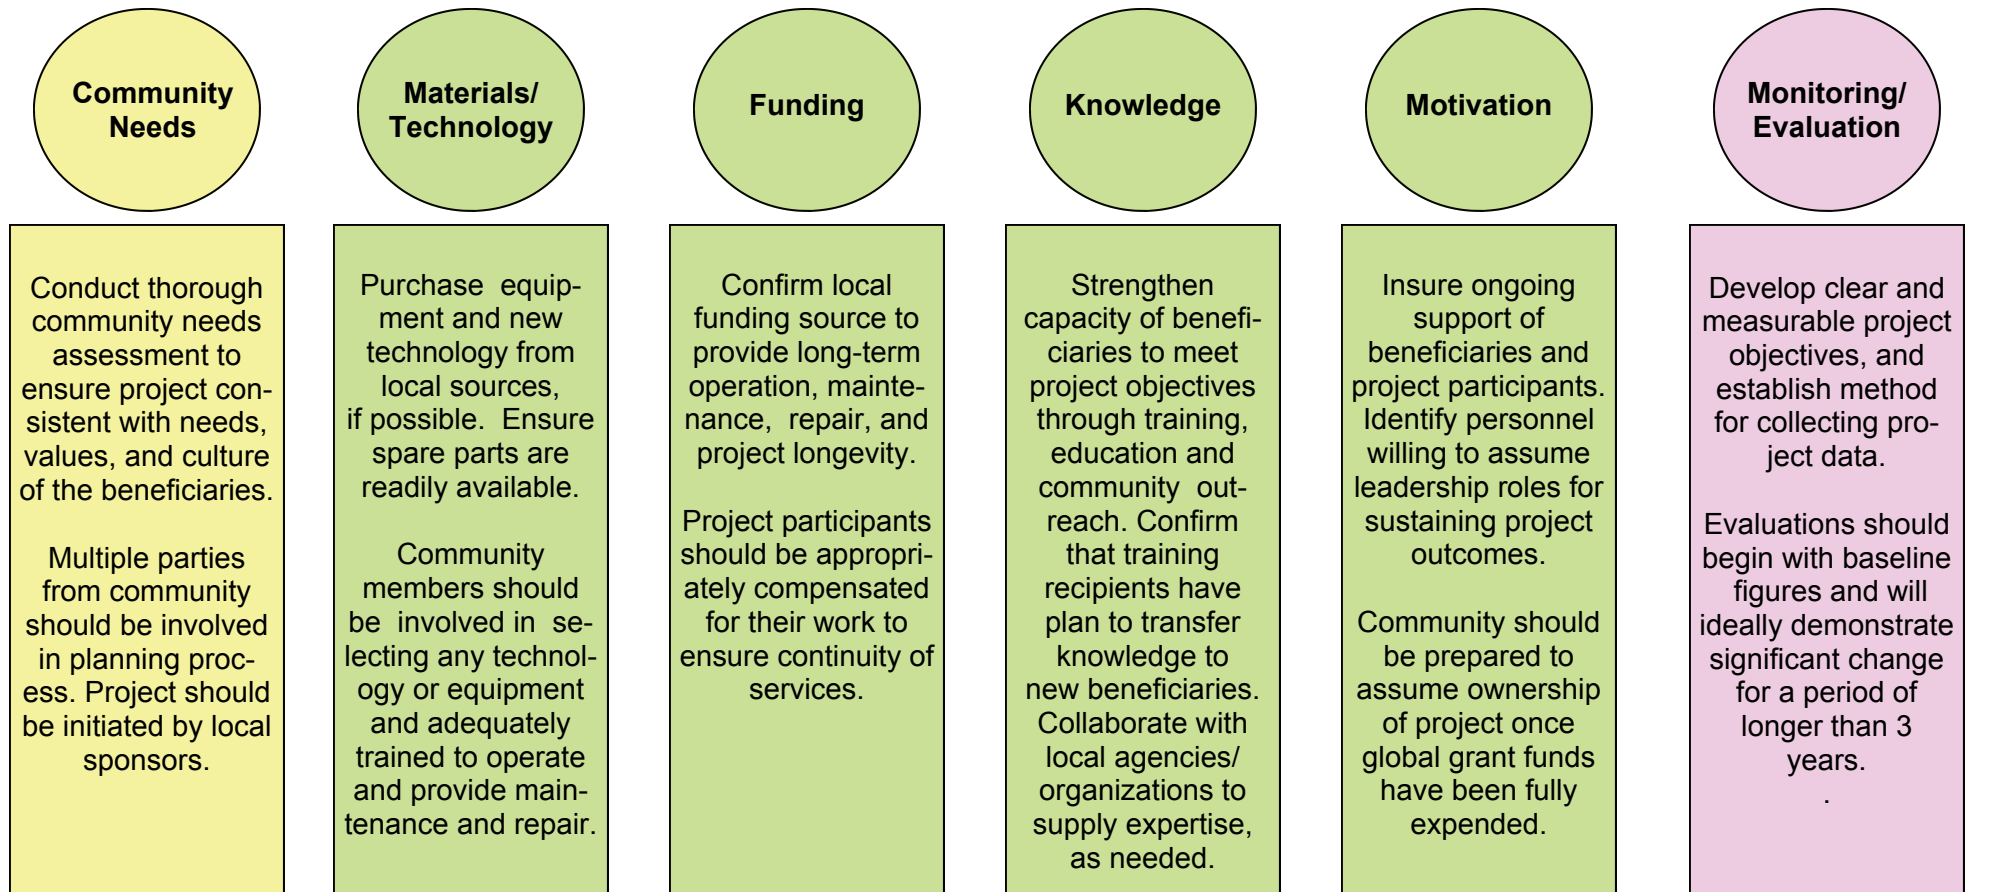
Community Needs

Conduct thorough community needs assessment to ensure project consistent with needs, values, and culture of the beneficiaries.

Multiple parties from community should be involved in planning process. Project should be initiated by local sponsors.

Materials/ Technology

Purchase equipment and new technology from local sources, if possible. Ensure spare parts are readily available.

Community members should be involved in selecting any technology or equipment and adequately trained to operate and provide maintenance and repair.

Funding

Confirm local funding source to provide long-term operation, maintenance, repair, and project longevity.

Project participants should be appropriately compensated for their work to ensure continuity of services.

Knowledge

Strengthen capacity of beneficiaries to meet project objectives through training, education and community outreach. Confirm that training recipients have plan to transfer knowledge to new beneficiaries. Collaborate with local agencies/ organizations to supply expertise, as needed.

Motivation

Insure ongoing support of beneficiaries and project participants. Identify personnel willing to assume leadership roles for sustaining project outcomes.

Community should be prepared to assume ownership of project once global grant funds have been fully expended.

Monitoring/ Evaluation

Develop clear and measurable project objectives, and establish method for collecting project data.

Evaluations should begin with baseline figures and will ideally demonstrate significant change for a period of longer than 3 years.
.